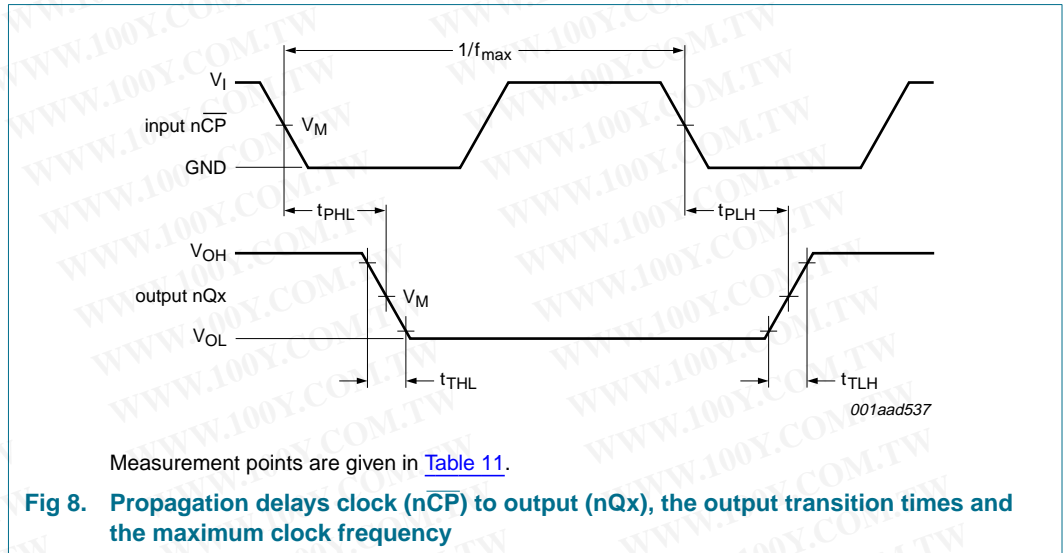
WWW.100Y.COM.TW

$1/f_{max}$

$V_I$

input $n\overline{CP}$

$V_M$

GND

$t_{PHL}$

$t_{PLH}$

$V_{OH}$

output nQx

$V_M$

$V_{OL}$

$t_{THL}$

$t_{TLH}$

001aad537

Measurement points are given in Table 11.

Fig 8. Propagation delays clock ($n\overline{CP}$) to output (nQx), the output transition times and the maximum clock frequency